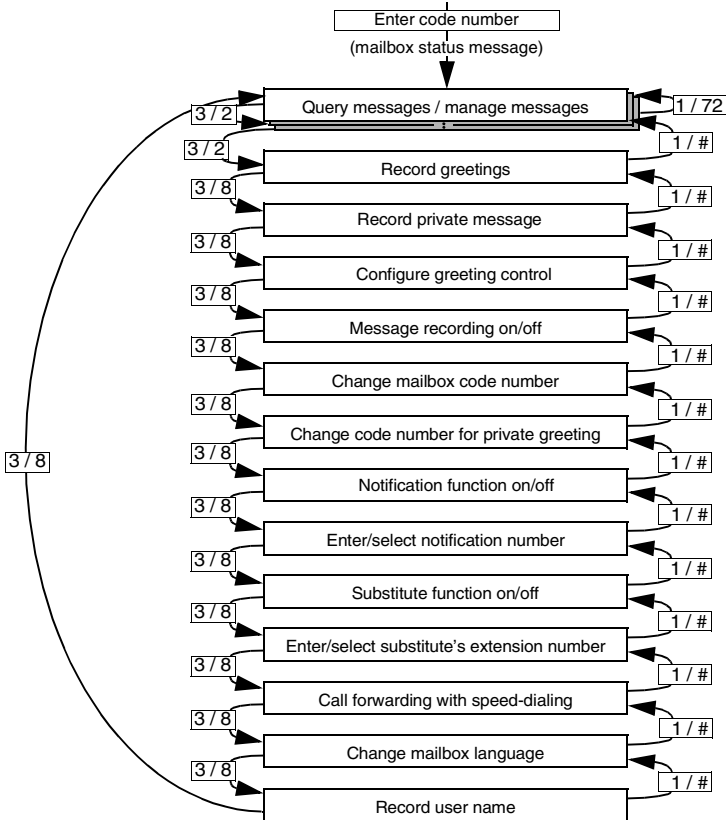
Enter code number

(mailbox status message)

3 / 2

Query messages / manage messages

1 / 72

3 / 2

1 / #

Record greetings

3 / 8

1 / #

Record private message

3 / 8

1 / #

Configure greeting control

3 / 8

1 / #

Message recording on/off

3 / 8

1 / #

Change mailbox code number

3 / 8

1 / #

Change code number for private greeting

3 / 8

3 / 8

1 / #

Notification function on/off

3 / 8

1 / #

Enter/select notification number

3 / 8

1 / #

Substitute function on/off

3 / 8

1 / #

Enter/select substitute's extension number

3 / 8

1 / #

Call forwarding with speed-dialing

3 / 8

1 / #

Change mailbox language

3 / 8

1 / #

Record user name